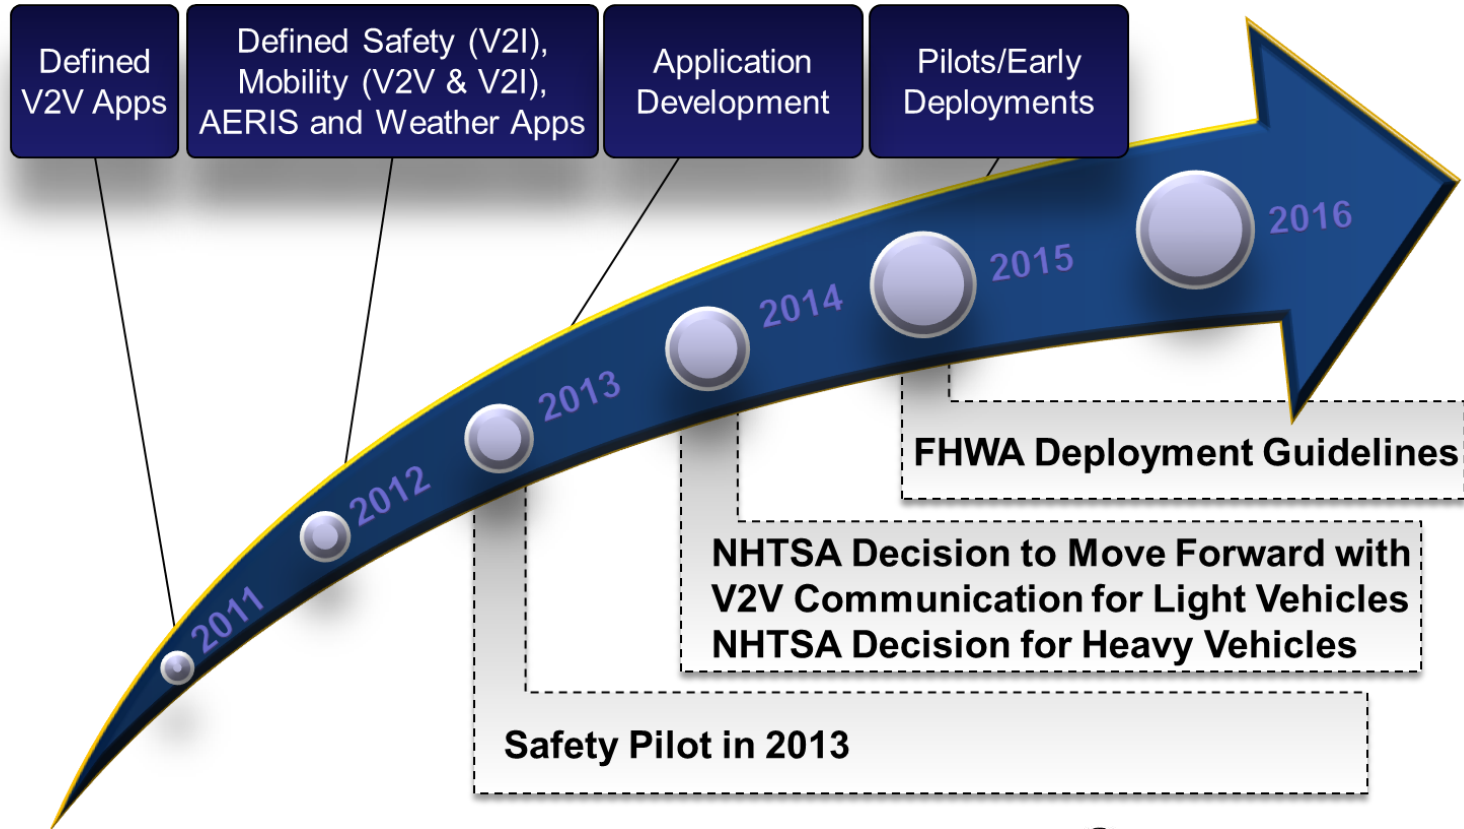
Defined V2V Apps

Defined Safety (V2I), Mobility (V2V & V2I), AERIS and Weather Apps

Application Development

Pilots/Early Deployments

2011

2012

2013

2014

2015

2016

FHWA Deployment Guidelines

NHTSA Decision to Move Forward with V2V Communication for Light Vehicles
NHTSA Decision for Heavy Vehicles

Safety Pilot in 2013